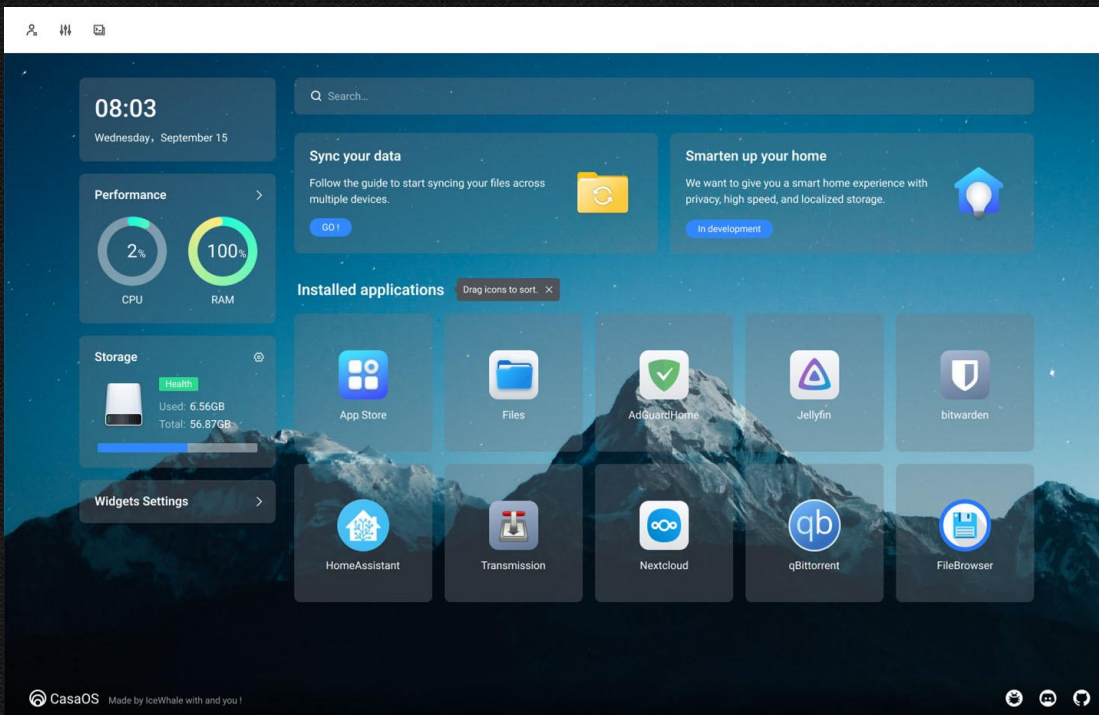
08:03
Wednesday, September 15

Search...

Sync your data
Follow the guide to start syncing your files across multiple devices.
GO !

Smarten up your home
We want to give you a smart home experience with privacy, high speed, and localized storage.
In development

Performance
2%
CPU
100%
RAM

Installed applications
Drag icons to sort.

App Store
Files
AdGuardHome
Jellyfin
bitwarden

Storage
Health
Used: 6.56GB
Total: 56.87GB

HomeAssistant
Transmission
Nextcloud
qBittorrent
FileBrowser

Widgets Settings

CasaOS Made by IceWhale with and you !